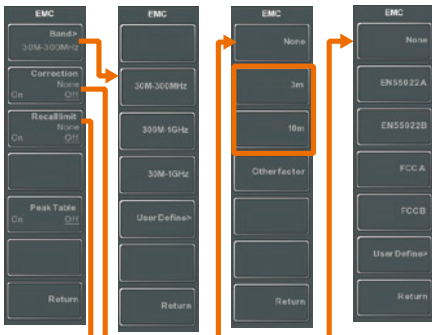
EMC

Band>
30M-300MHz

Correction
None
On Off

Recall limit
None
On Off

Peak Table
On Off

Return

EMC

30M-300MHz

300M-1GHz

30M-1GHz

User Define>

Return

EMC

None

3m

10m

Otherfactor

Return

EMC

None

EN55022A

EN55022B

FCC A

FCC B

User Define>

Return